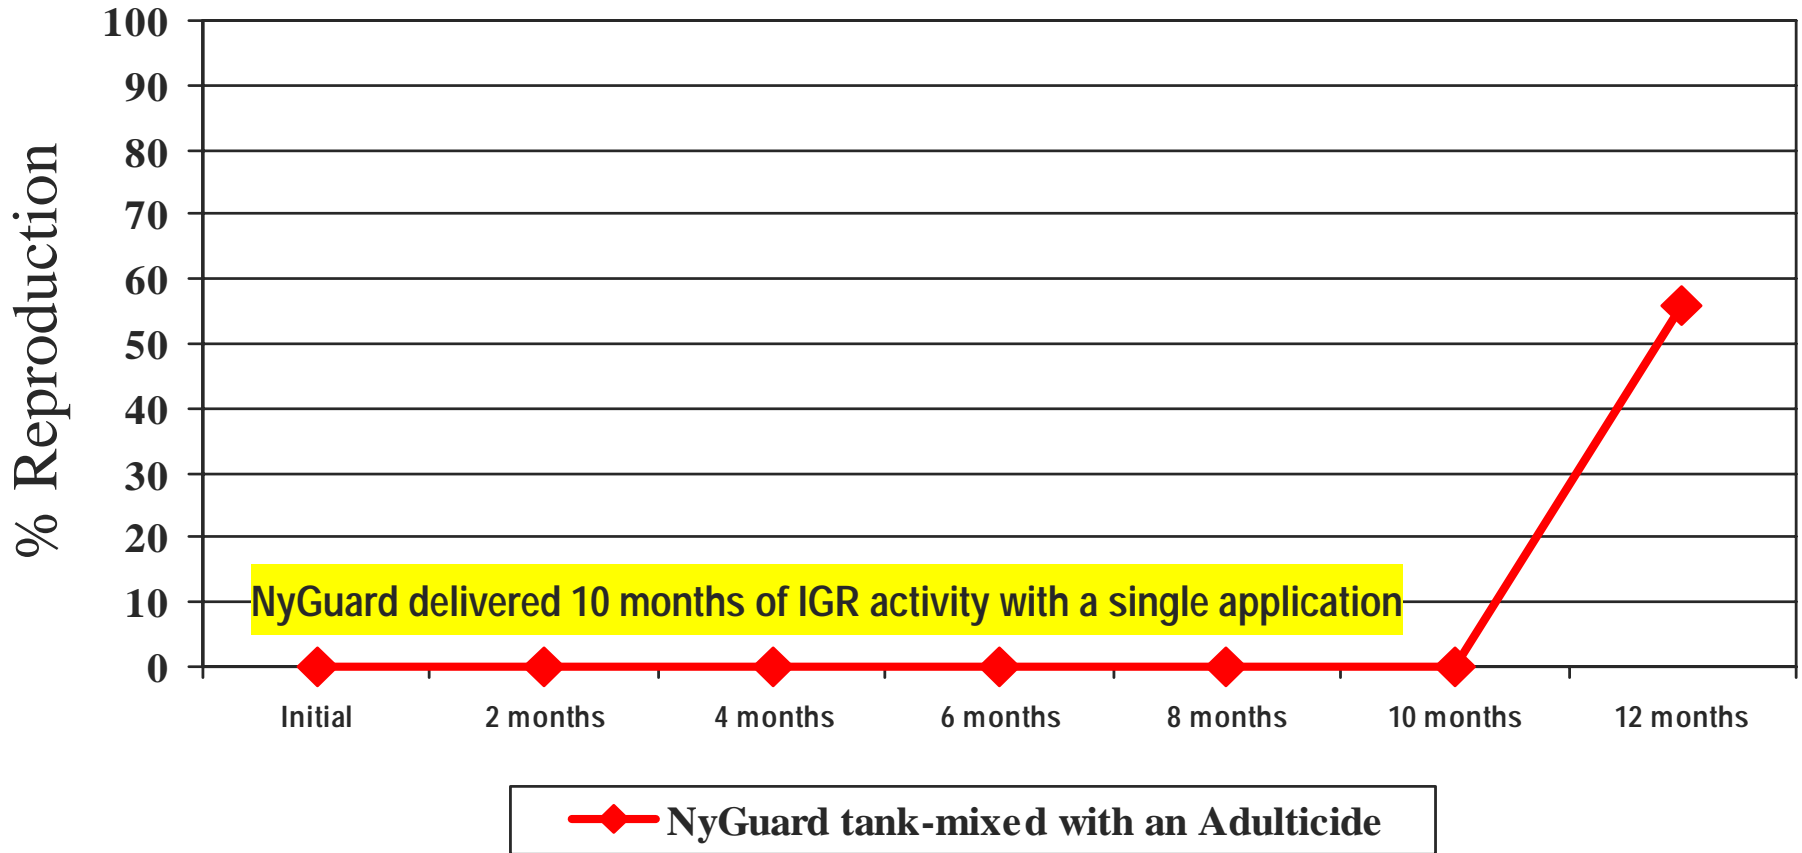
% Reproduction

100
90
80
70
60
50
40
30
20
10
0

NyGuard delivered 10 months of IGR activity with a single application

Initial
2 months
4 months
6 months
8 months
10 months
12 months

NyGuard tank-mixed with an Adulticide